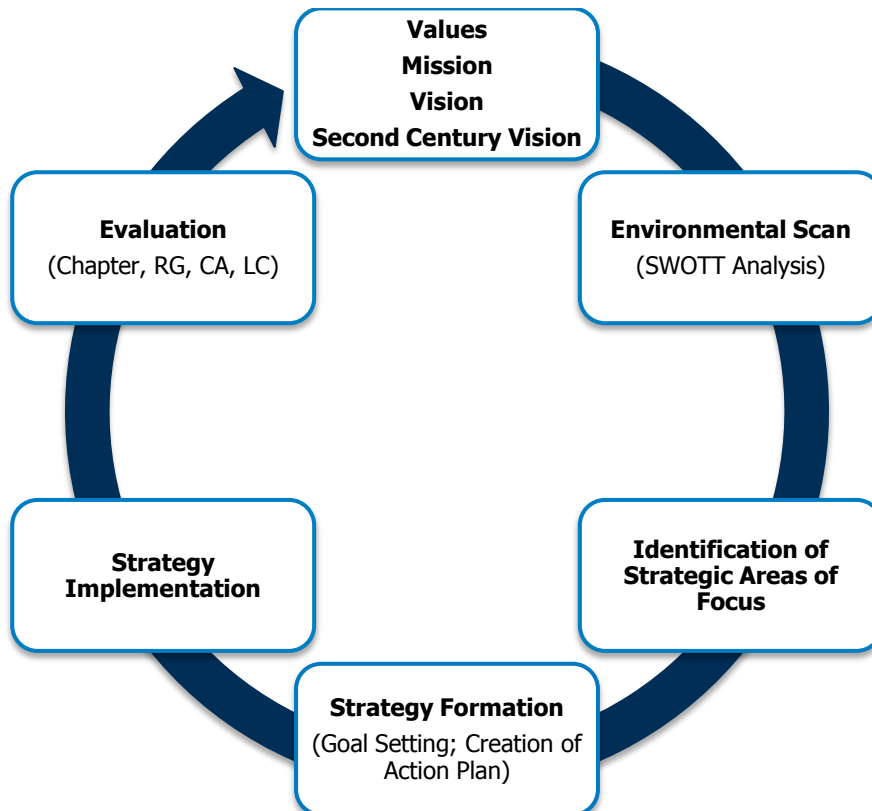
Values
Mission
Vision
Second Century Vision

Environmental Scan
(SWOTT Analysis)

Identification of Strategic Areas of Focus

Strategy Formation
(Goal Setting; Creation of Action Plan)

Strategy Implementation

Evaluation
(Chapter, RG, CA, LC)